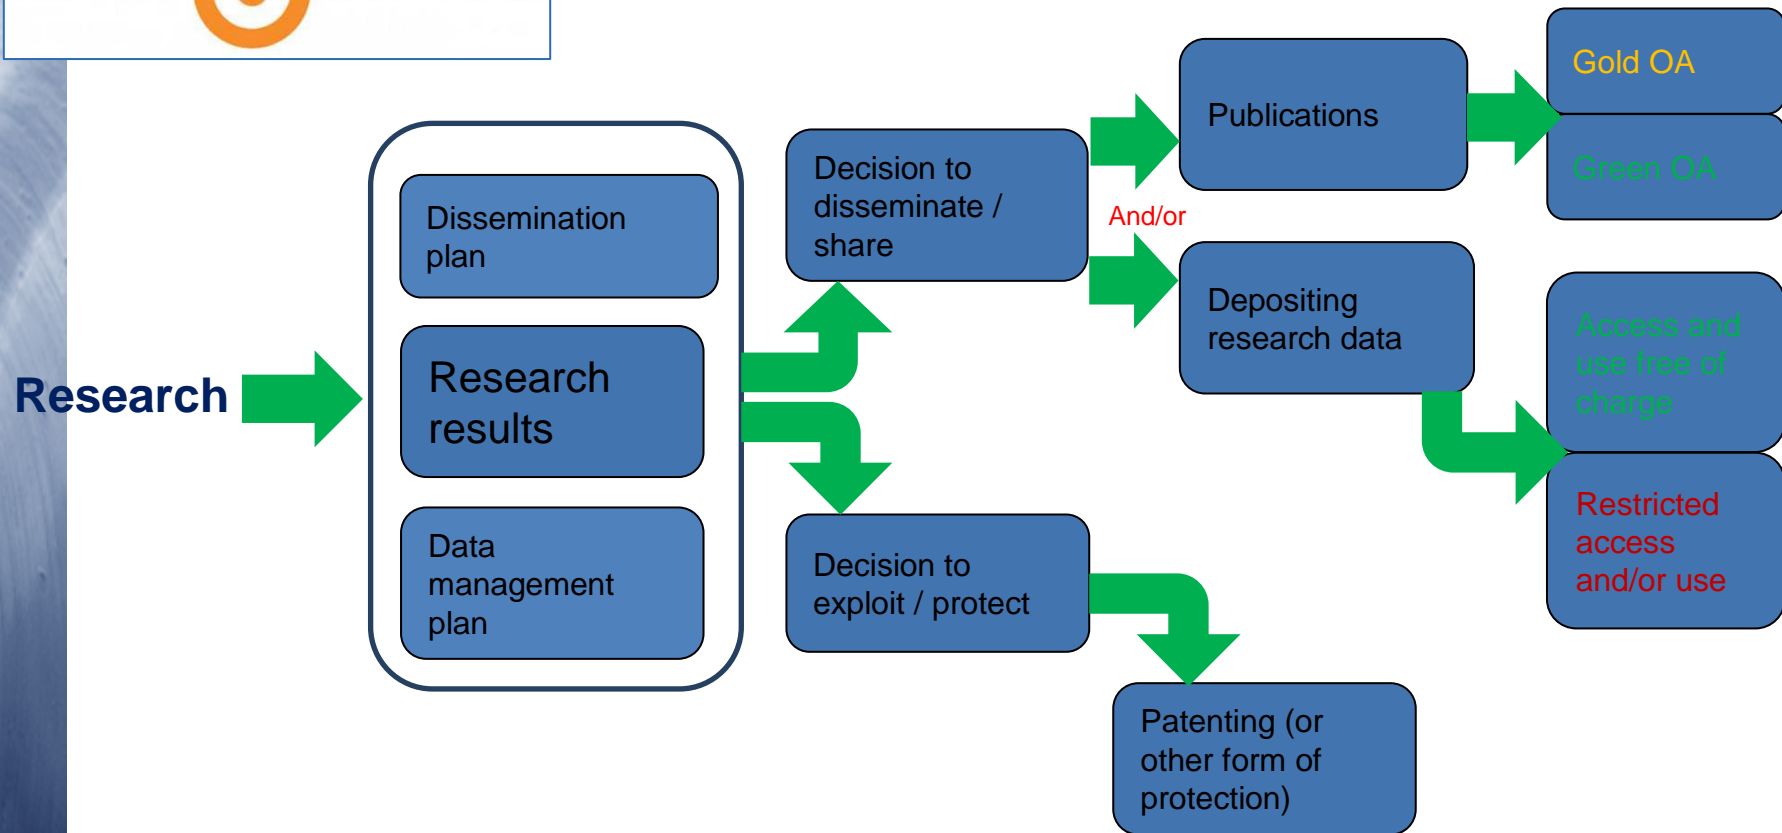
Research

Dissemination plan

Research results

Data management plan

Decision to disseminate / share

Decision to exploit / protect

Publications

And/or

Depositing research data

Patenting (or other form of protection)

Gold OA

Green OA

Access and use free of charge

Restricted access and/or use